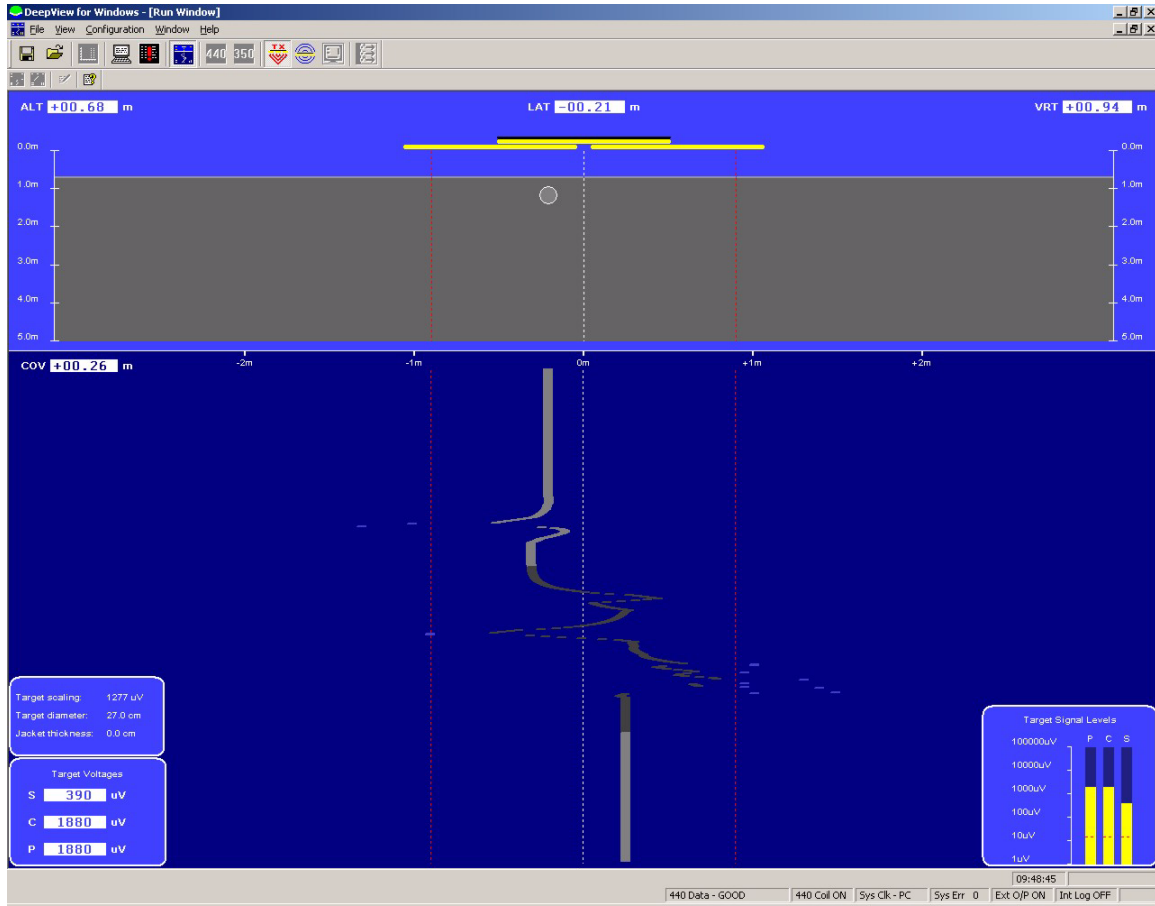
DeepView for Windows - [Run Window]

File View Configuration Window Help

440 350

TX

ALT +00.68 m

LAT -00.21 m

VRT +00.94 m

0.0m
1.0m
2.0m
3.0m
4.0m
5.0m

0.0m
1.0m
2.0m
3.0m
4.0m
5.0m

COV +00.26 m

-2m
-1m
0m
+1m
+2m

Target scaling: 1277 uV
Target diameter: 27.0 cm
Jacket thickness: 0.0 cm

Target Voltages
S 390 uV
C 1880 uV
P 1880 uV

Target Signal Levels
P C S
100000uV
10000uV
1000uV
100uV
10uV
1uV

09:48:45

440 Data - GOOD | 440 Coil ON | Sys Clk - PC | Sys Err 0 | Ext O/P ON | Int Log OFF